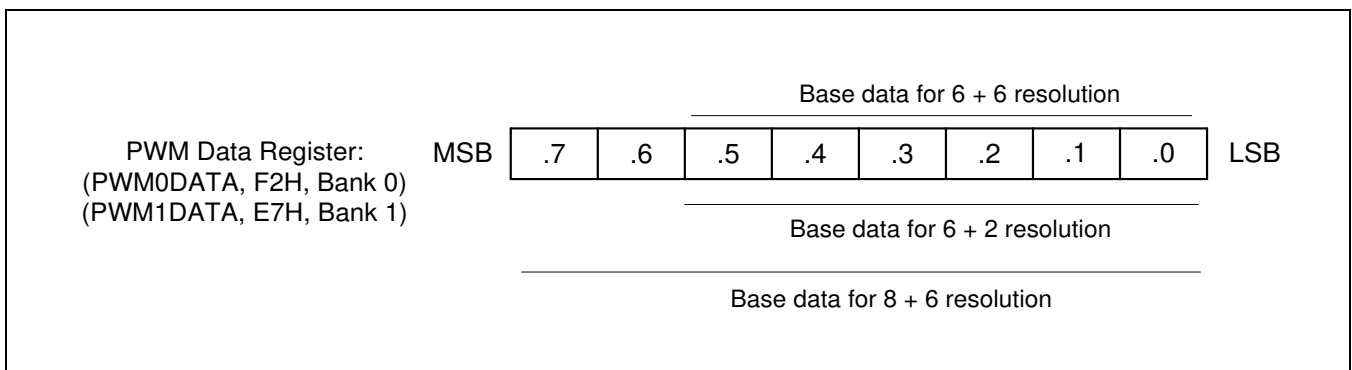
Base data for 6 + 6 resolution

PWM Data Register:
(PWM0DATA, F2H, Bank 0)
(PWM1DATA, E7H, Bank 1)

MSB

| .7 | .6 | .5 | .4 | .3 | .2 | .1 | .0 |
|---|---|---|---|---|---|---|---|

LSB

Base data for 6 + 2 resolution

Base data for 8 + 6 resolution